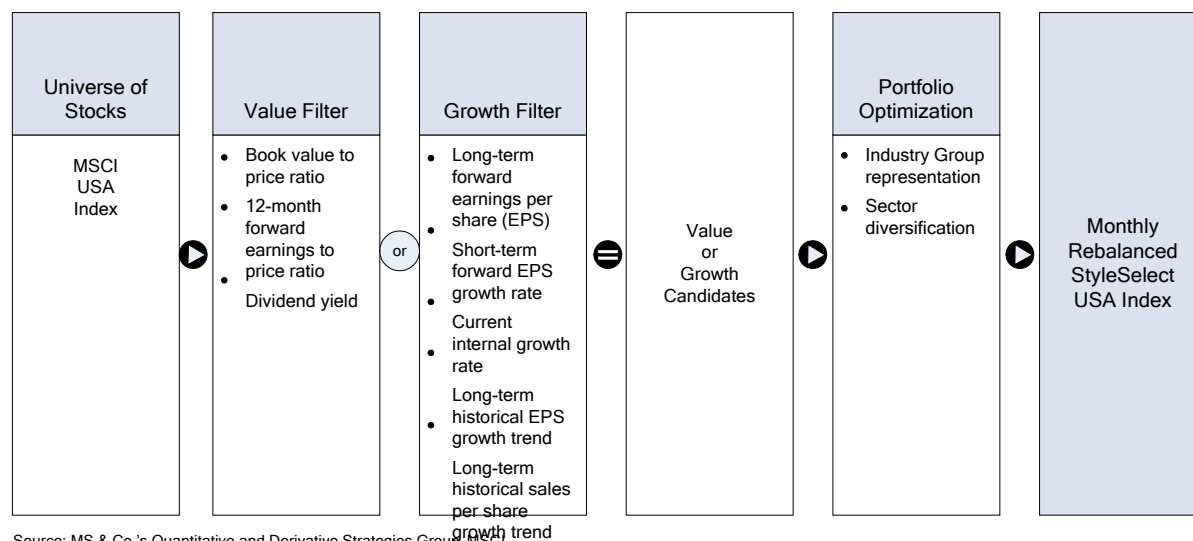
Universe of Stocks

MSCI USA Index

Value Filter

- Book value to price ratio
- 12-month forward earnings to price ratio
- Dividend yield

or

Growth Filter

- Long-term forward earnings per share (EPS)
- Short-term forward EPS growth rate
- Current internal growth rate
- Long-term historical EPS growth trend
- Long-term historical sales per share growth trend

Value or Growth Candidates

Portfolio Optimization

- Industry Group representation
- Sector diversification

Monthly Rebalanced StyleSelect USA Index

Source: MS & Co.'s Quantitative and Derivative Strategies Group, MSCI